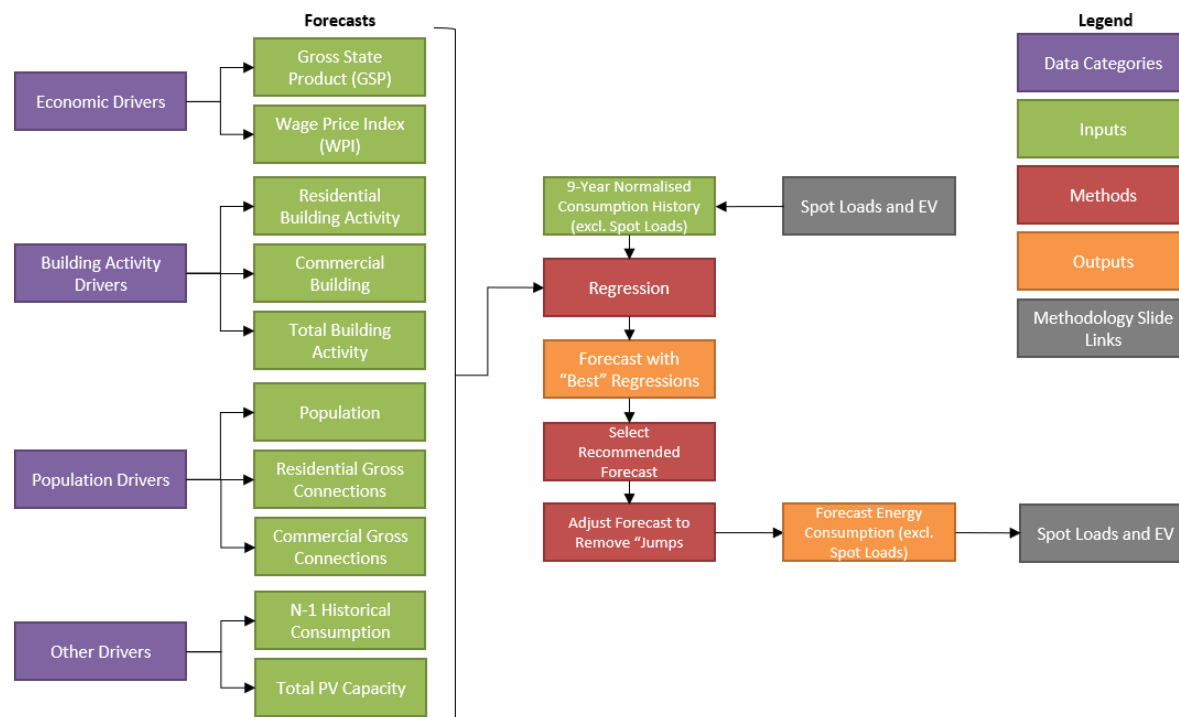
Forecasts

Economic Drivers

Gross State Product (GSP)

Wage Price Index (WPI)

Building Activity Drivers

Residential Building Activity

Commercial Building

Total Building Activity

Population Drivers

Population

Residential Gross Connections

Commercial Gross Connections

Other Drivers

N-1 Historical Consumption

Total PV Capacity

9-Year Normalised Consumption History (excl. Spot Loads)

Spot Loads and EV

Regression

Forecast with "Best" Regressions

Select Recommended Forecast

Adjust Forecast to Remove "Jumps

Forecast Energy Consumption (excl. Spot Loads)

Spot Loads and EV

Legend

Data Categories

Inputs

Methods

Outputs

Methodology Slide Links